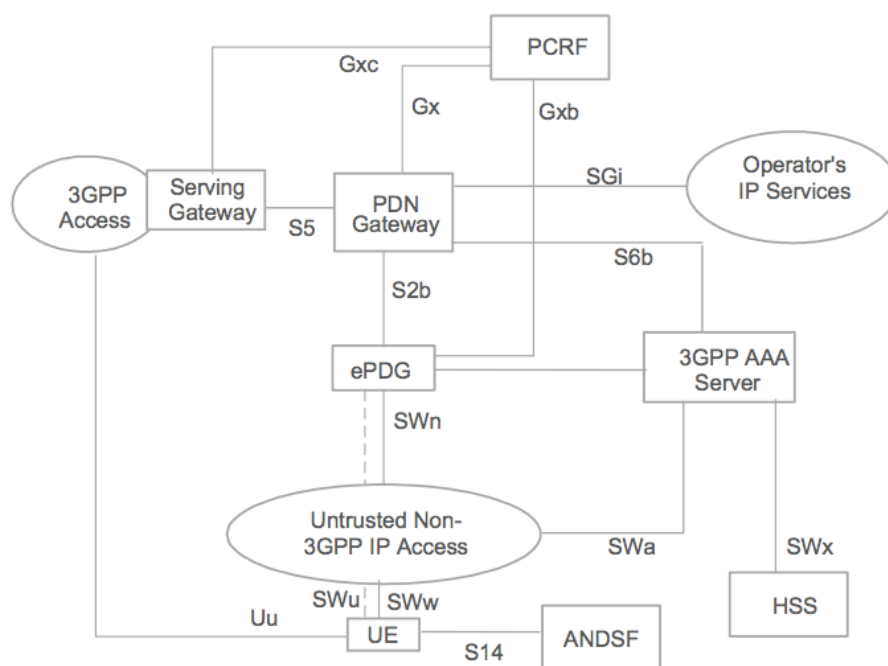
PCRF

Gxc

Gx

Gxb

3GPP Access

Serving Gateway

S5

PDN Gateway

SGi

Operator's IP Services

S6b

S2b

ePDG

3GPP AAA Server

SWn

Untrusted Non-3GPP IP Access

SWa

SWx

SWu

SWw

Uu

UE

S14

ANDSF

HSS